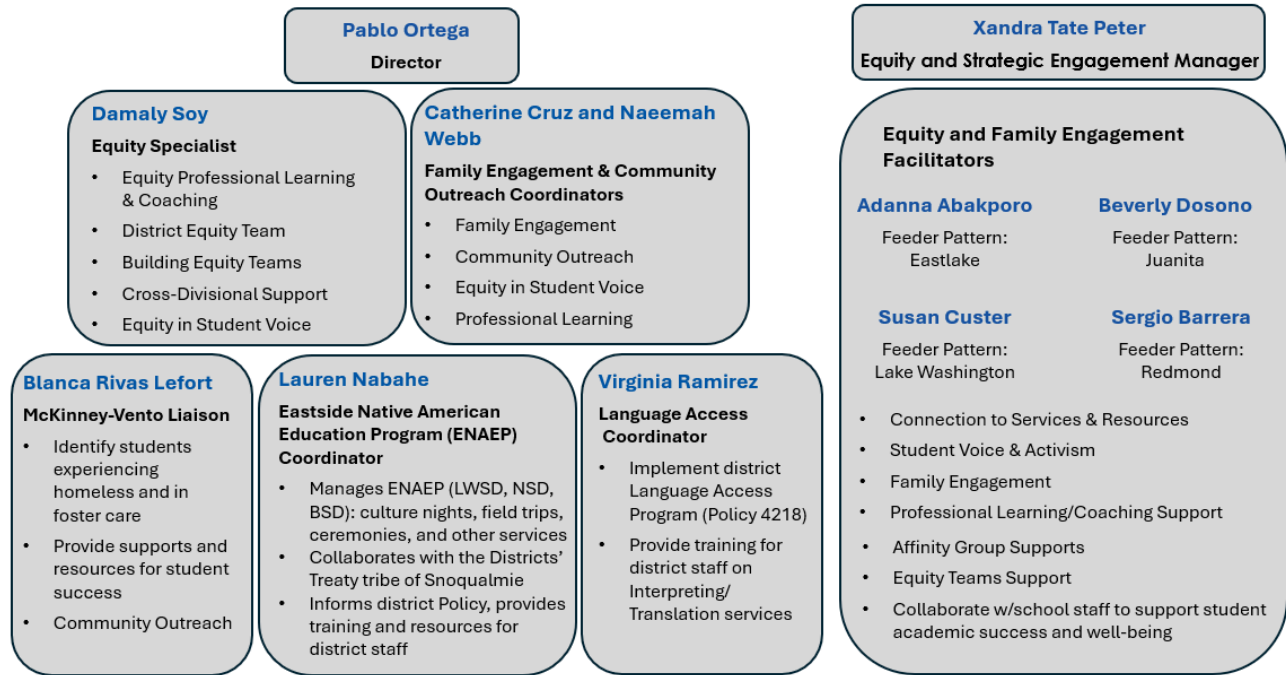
Pablo Ortega
Director

Damaly Soy
Equity Specialist
- Equity Professional Learning & Coaching
- District Equity Team
- Building Equity Teams
- Cross-Divisional Support
- Equity in Student Voice

Catherine Cruz and Naeemah Webb
Family Engagement & Community Outreach Coordinators
- Family Engagement
- Community Outreach
- Equity in Student Voice
- Professional Learning

Blanca Rivas Lefort
McKinney-Vento Liaison
- Identify students experiencing homeless and in foster care
- Provide supports and resources for student success
- Community Outreach

Lauren Nabahe
Eastside Native American Education Program (ENAEP) Coordinator
- Manages ENAEP (LWSD, NSD, BSD): culture nights, field trips, ceremonies, and other services
- Collaborates with the Districts' Treaty tribe of Snoqualmie
- Informs district Policy, provides training and resources for district staff

Virginia Ramirez
Language Access Coordinator
- Implement district Language Access Program (Policy 4218)
- Provide training for district staff on Interpreting/ Translation services

Xandra Tate Peter
Equity and Strategic Engagement Manager

Equity and Family Engagement Facilitators

Adanna Abakporo
Feeder Pattern: Eastlake

Beverly Dosono
Feeder Pattern: Juanita

Susan Custer
Feeder Pattern: Lake Washington

Sergio Barrera
Feeder Pattern: Redmond

- Connection to Services & Resources
- Student Voice & Activism
- Family Engagement
- Professional Learning/Coaching Support
- Affinity Group Supports
- Equity Teams Support
- Collaborate w/school staff to support student academic success and well-being